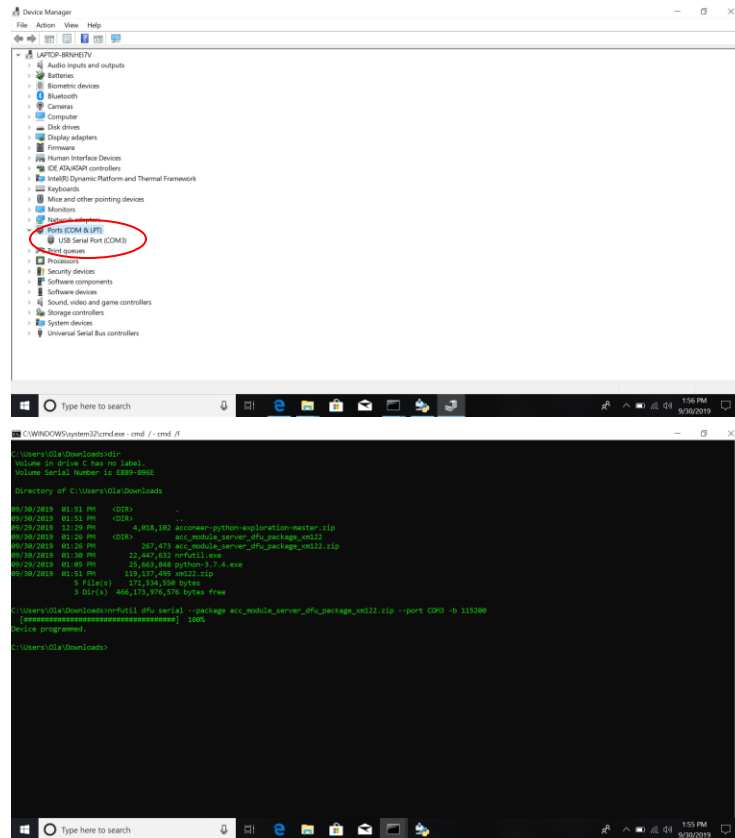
Device Manager
File Action View Help

LAPTOP-8RNHEI7V
Audio inputs and outputs
Batteries
Biometric devices
Bluetooth
Cameras
Computer
Disk drives
Display adapters
Firmware
Human Interface Devices
IDE ATA/ATAPI controllers
Intel(R) Dynamic Platform and Thermal Framework
Keyboards
Mice and other pointing devices
Monitors
Network adapters
Ports (COM & LPT)
USB Serial Port (COM3)
Print queues
Processors
Security devices
Software components
Software devices
Sound, video and game controllers
Storage controllers
System devices
Universal Serial Bus controllers

Type here to search
1:56 PM
9/30/2019

C:\WINDOWS\system32\cmd.exe - cmd / - cmd /f

C:\Users\Ola\Downloads>dir
Volume in drive C has no label.
Volume Serial Number is E889-896E

Directory of C:\Users\Ola\Downloads

09/30/2019 01:51 PM <DIR> .
09/30/2019 01:51 PM <DIR> ..
09/29/2019 12:29 PM 4,018,102 acconeer-python-exploration-master.zip
09/30/2019 01:26 PM <DIR> acc_module_server_dfu_package_xm122
09/30/2019 01:26 PM 267,473 acc_module_server_dfu_package_xm122.zip
09/30/2019 01:30 PM 22,447,632 nrfutil.exe
09/29/2019 01:05 PM 25,663,848 python-3.7.4.exe
09/30/2019 01:51 PM 119,137,495 xm122.zip
5 File(s) 171,534,550 bytes
3 Dir(s) 466,173,976,576 bytes free

C:\Users\Ola\Downloads>nrfutil dfu serial --package acc_module_server_dfu_package_xm122.zip --port COM3 -b 115200
[####################################] 100%
Device programmed.

C:\Users\Ola\Downloads>

Type here to search
1:55 PM
9/30/2019